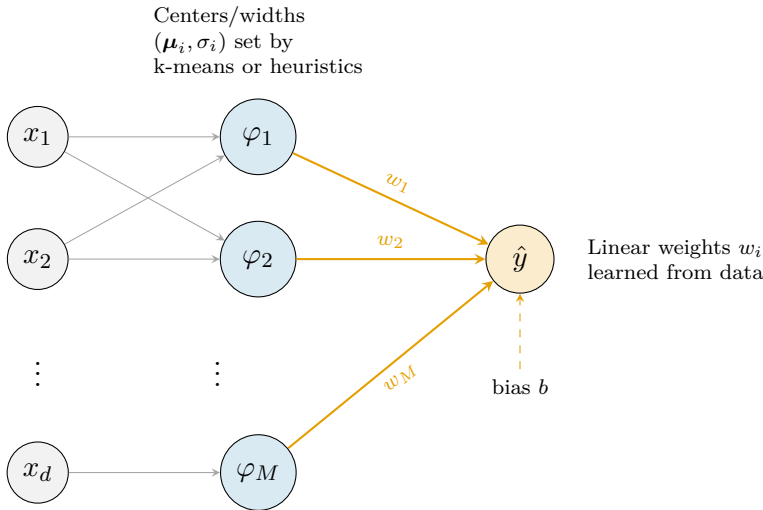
Centers/widths $(\boldsymbol{\mu}_i, \boldsymbol{\sigma}_i)$ set by k-means or heuristics

$x_1$

$\varphi_1$

$w_1$

$x_2$

$\varphi_2$

$w_2$

$\hat{y}$

Linear weights $w_i$ learned from data

$\vdots$

$\vdots$

$w_M$

bias $b$

$x_d$

$\varphi_M$